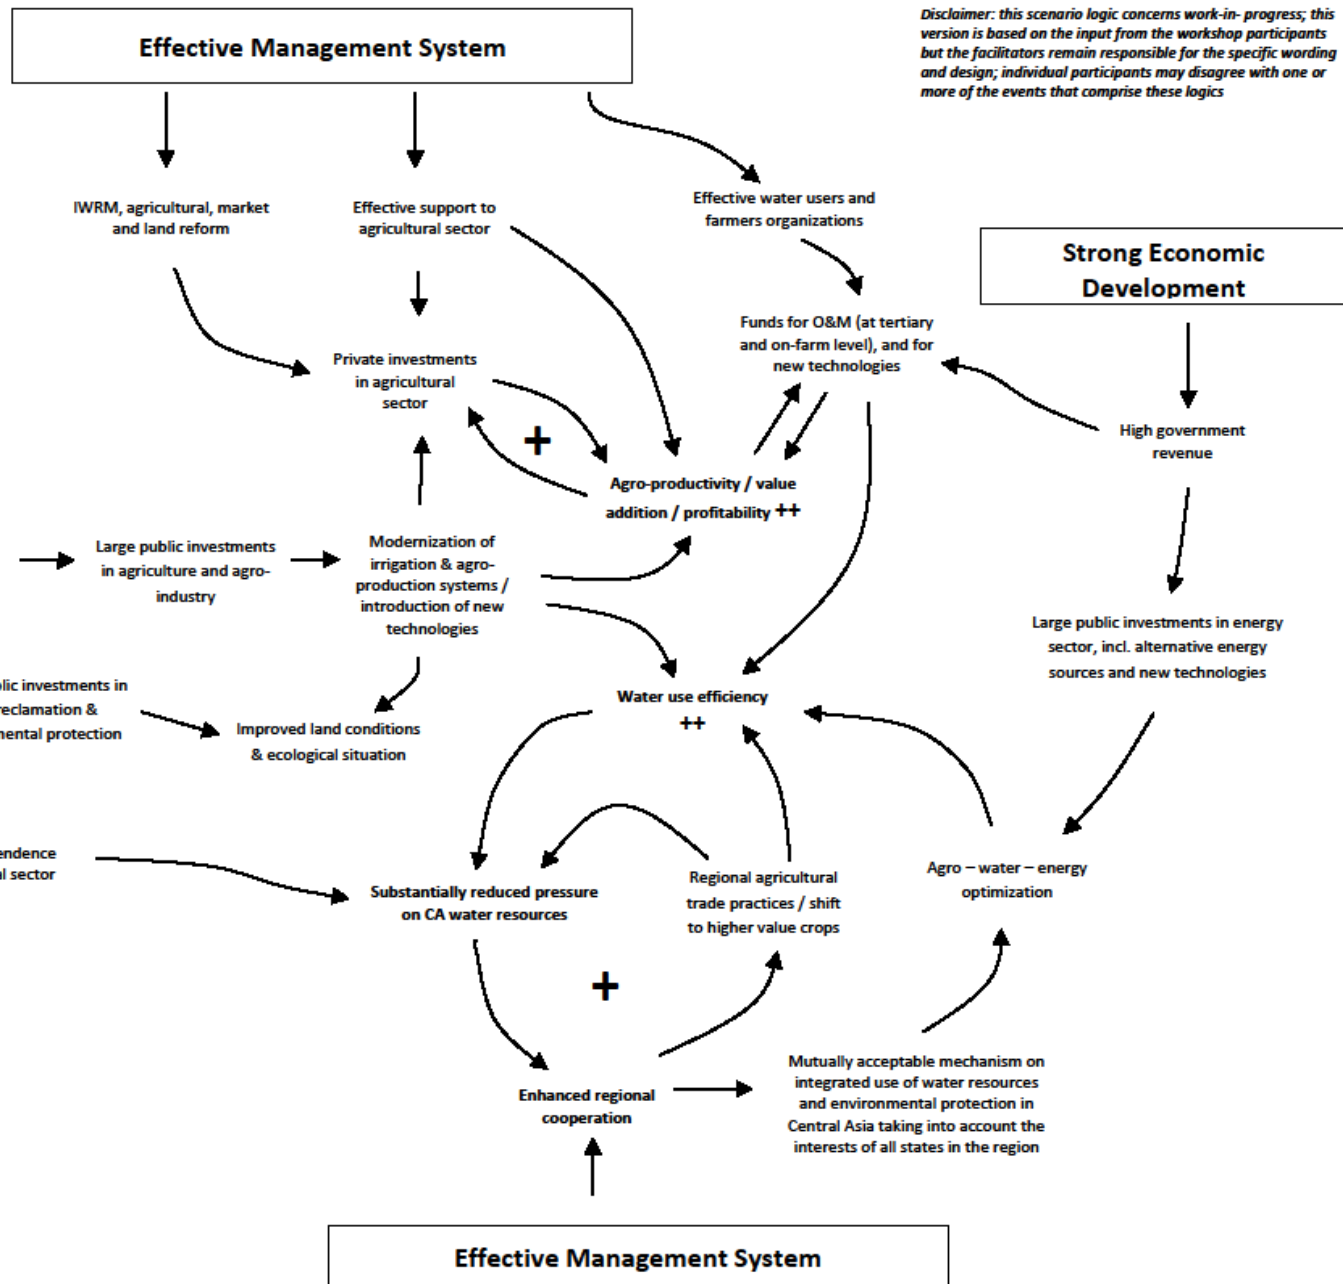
Effective Management System

Disclaimer: this scenario logic concerns work-in- progress; this version is based on the input from the workshop participants but the facilitators remain responsible for the specific wording and design; individual participants may disagree with one or more of the events that comprise these logics

IWRM, agricultural, market and land reform

Effective support to agricultural sector

Effective water users and farmers organizations

Strong Economic Development

Funds for O&M (at tertiary and on-farm level), and for new technologies

Private investments in agricultural sector

+

Agro-productivity / value addition / profitability ++

High government revenue

Large public investments in agriculture and agro-industry

Modernization of irrigation & agro-production systems / introduction of new technologies

Large public investments in energy sector, incl. alternative energy sources and new technologies

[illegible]lic investments in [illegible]reclamation & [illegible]mental protection

Improved land conditions & ecological situation

Water use efficiency ++

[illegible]endence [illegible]l sector

Substantially reduced pressure on CA water resources

Regional agricultural trade practices / shift to higher value crops

Agro – water – energy optimization

+

Enhanced regional cooperation

Mutually acceptable mechanism on integrated use of water resources and environmental protection in Central Asia taking into account the interests of all states in the region

Effective Management System